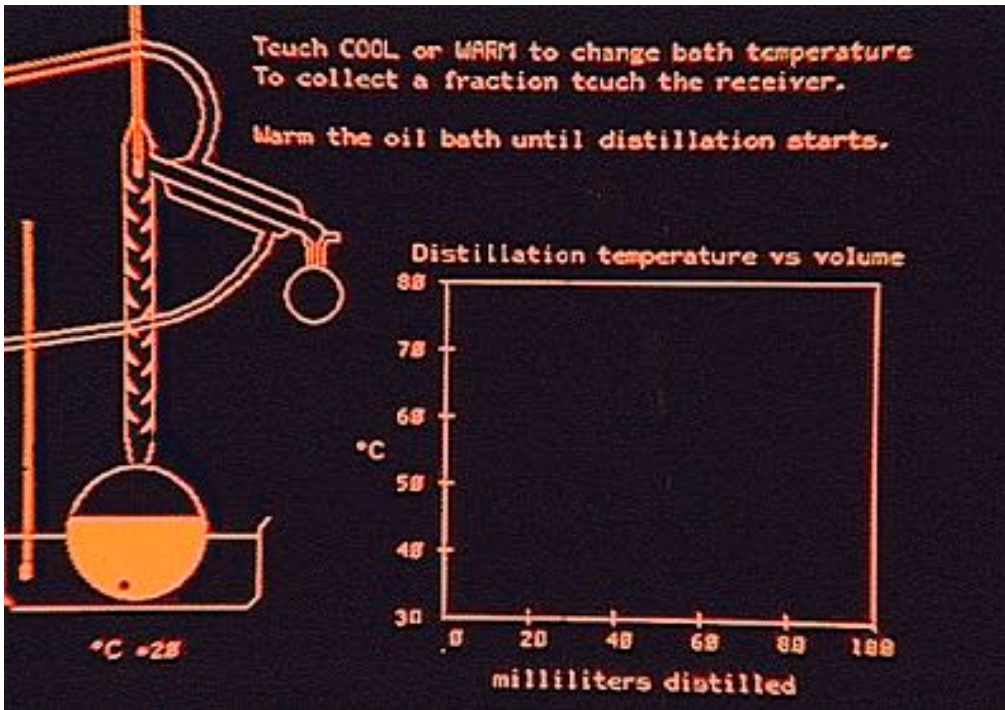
Touch COOL or WARM to change bath temperature
To collect a fraction touch the receiver.

Warm the oil bath until distillation starts.

Distillation temperature vs volume

80
70
60
°C
50
40
30

0 20 40 60 80 100

milliliters distilled

°C =20